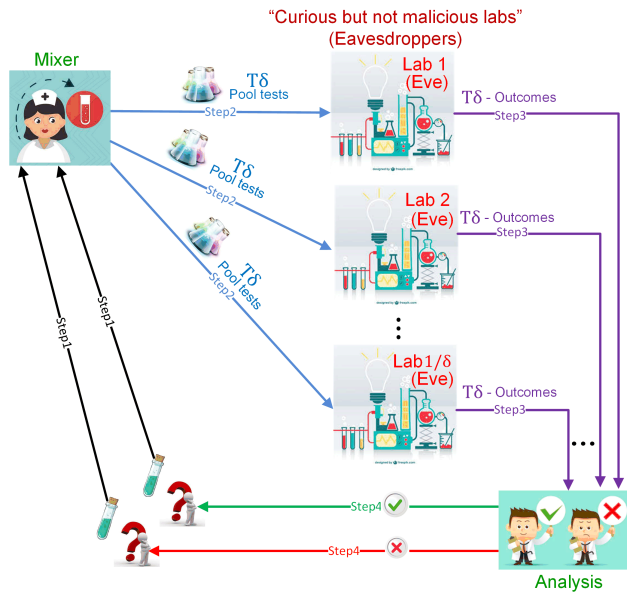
"Curious but not malicious labs"
(Eavesdroppers)

Mixer

$T\delta$
Pool tests
Step2

$T\delta$
Pool tests
Step2

$T\delta$
Pool tests
Step2

Lab 1
(Eve)

$T\delta$ - Outcomes
Step3

Lab 2
(Eve)

$T\delta$ - Outcomes
Step3

Lab1/$\delta$
(Eve)

$T\delta$ - Outcomes
Step3

Step1
Step1

Step4
Step4

Analysis